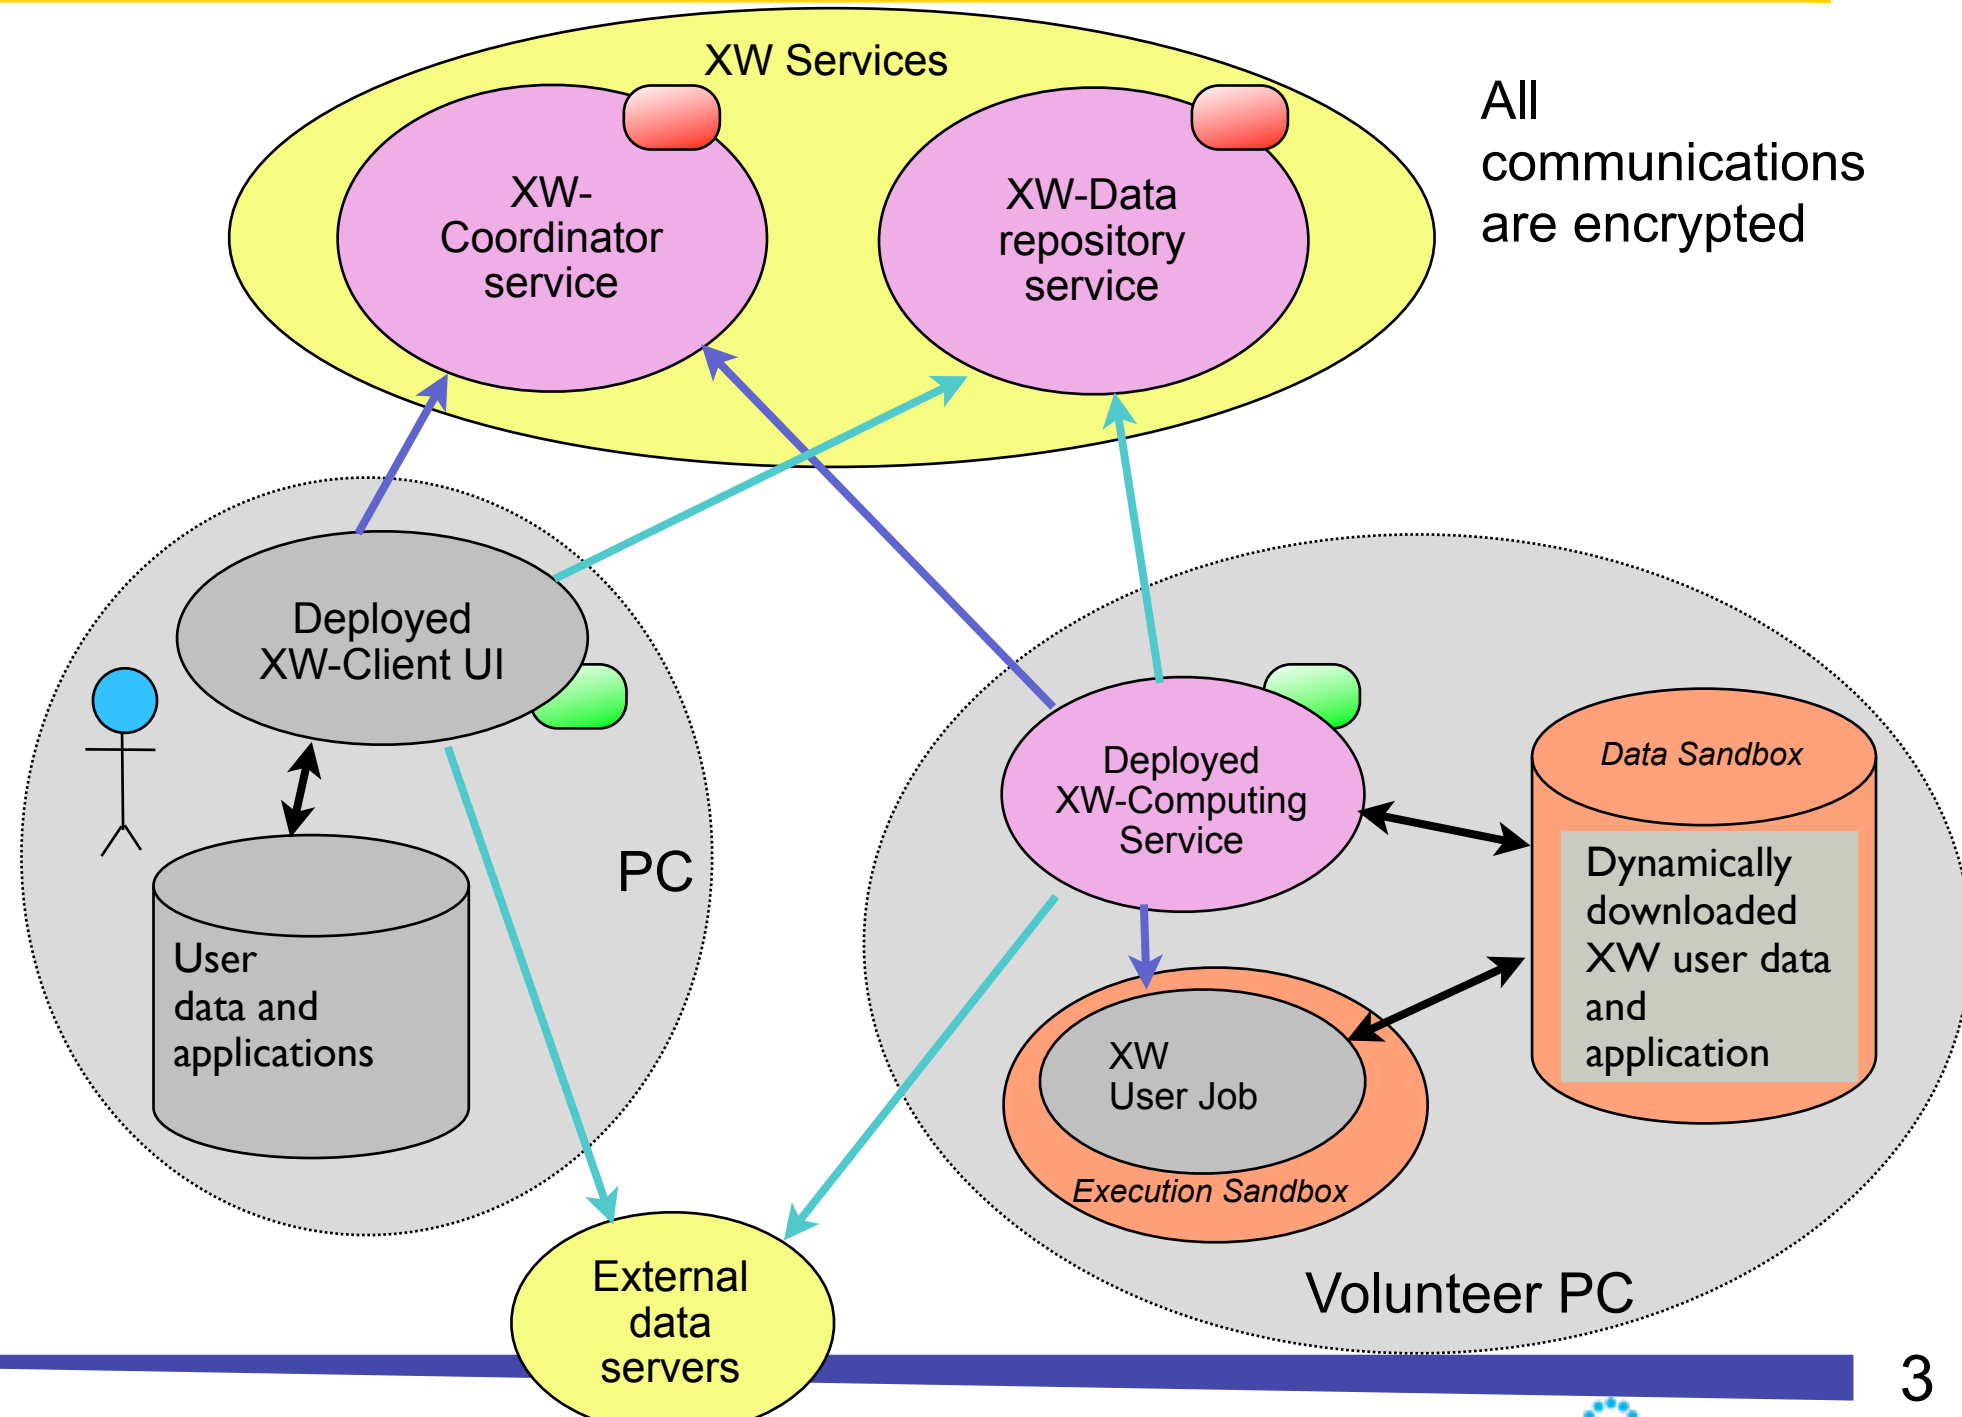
XW Services

XW-Coordinator service

XW-Data repository service

All communications are encrypted

Deployed XW-Client UI

User data and applications

PC

Deployed XW-Computing Service

Data Sandbox

Dynamically downloaded XW user data and application

XW User Job

Execution Sandbox

Volunteer PC

External data servers

3